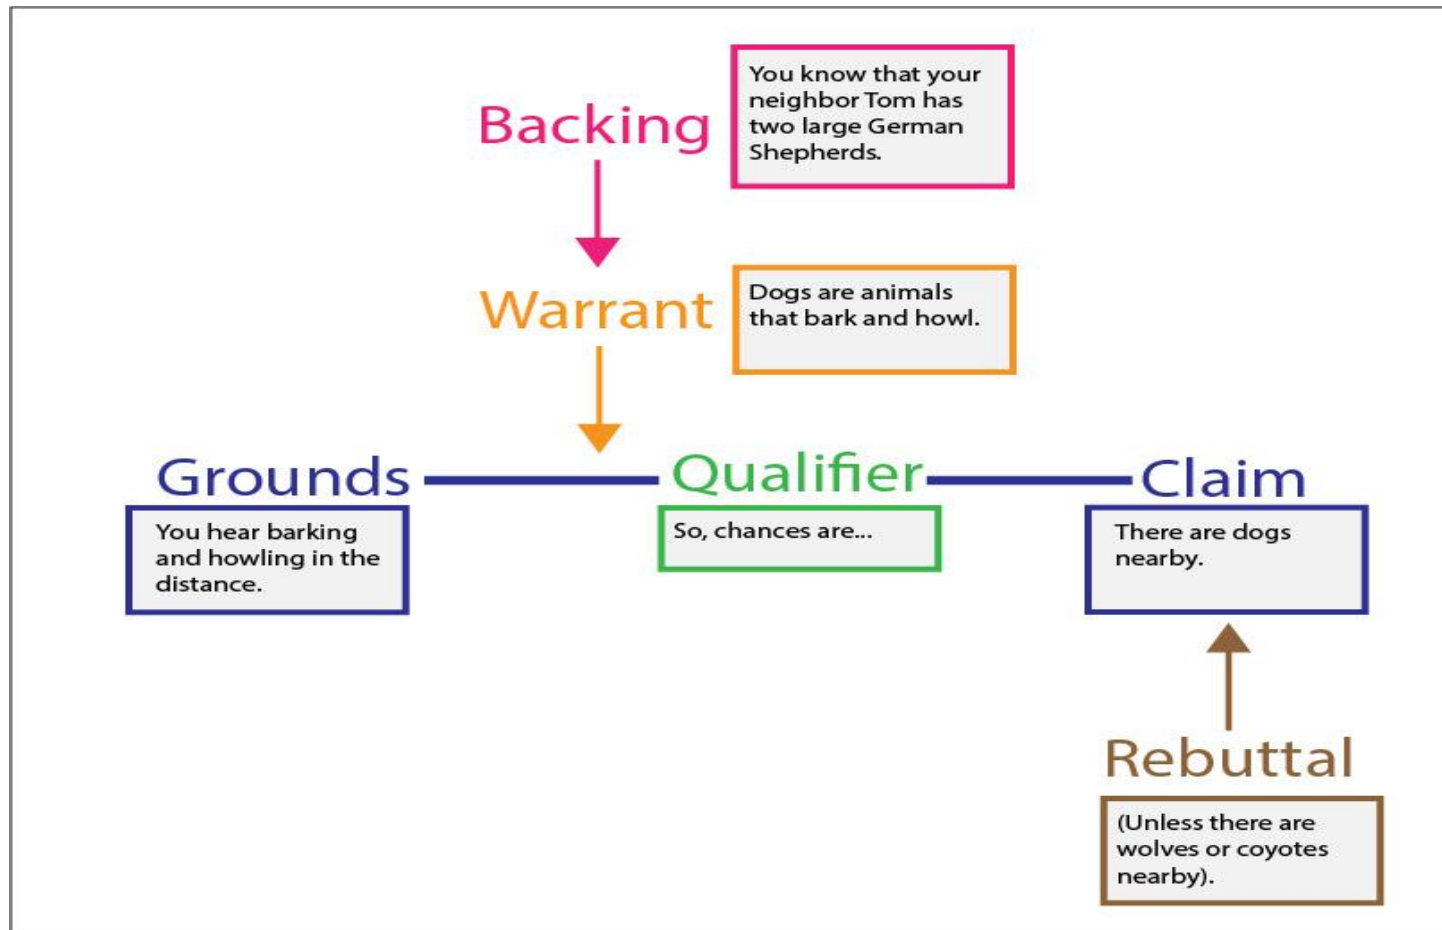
Backing

You know that your neighbor Tom has two large German Shepherds.

Warrant

Dogs are animals that bark and howl.

Grounds

You hear barking and howling in the distance.

Qualifier

So, chances are...

Claim

There are dogs nearby.

Rebuttal

(Unless there are wolves or coyotes nearby).